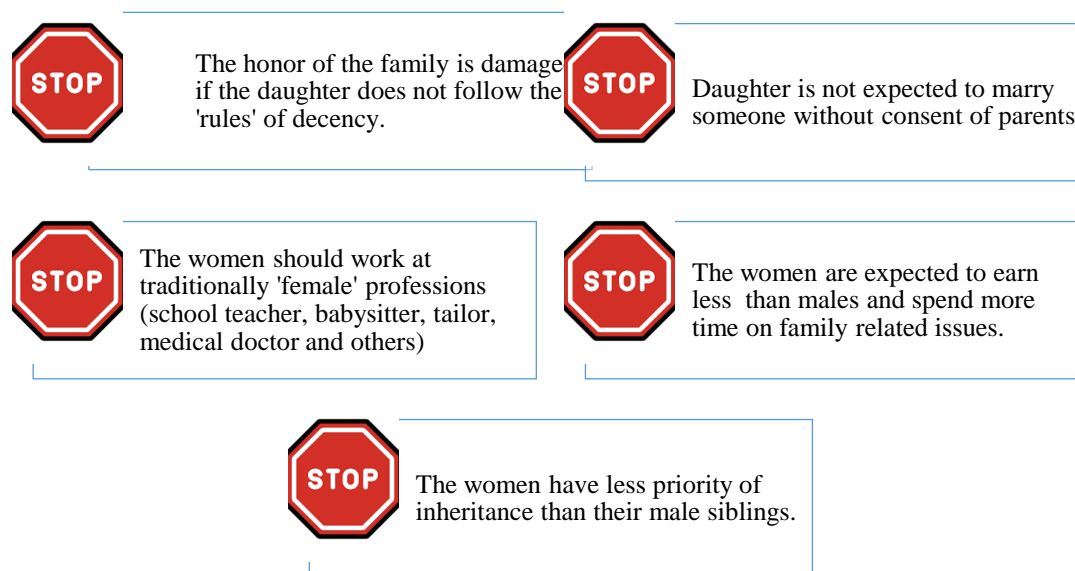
STOP

The honor of the family is damage if the daughter does not follow the 'rules' of decency.

STOP

Daughter is not expected to marry someone without consent of parents

STOP

The women should work at traditionally 'female' professions (school teacher, babysitter, tailor, medical doctor and others)

STOP

The women are expected to earn less than males and spend more time on family related issues.

STOP

The women have less priority of inheritance than their male siblings.